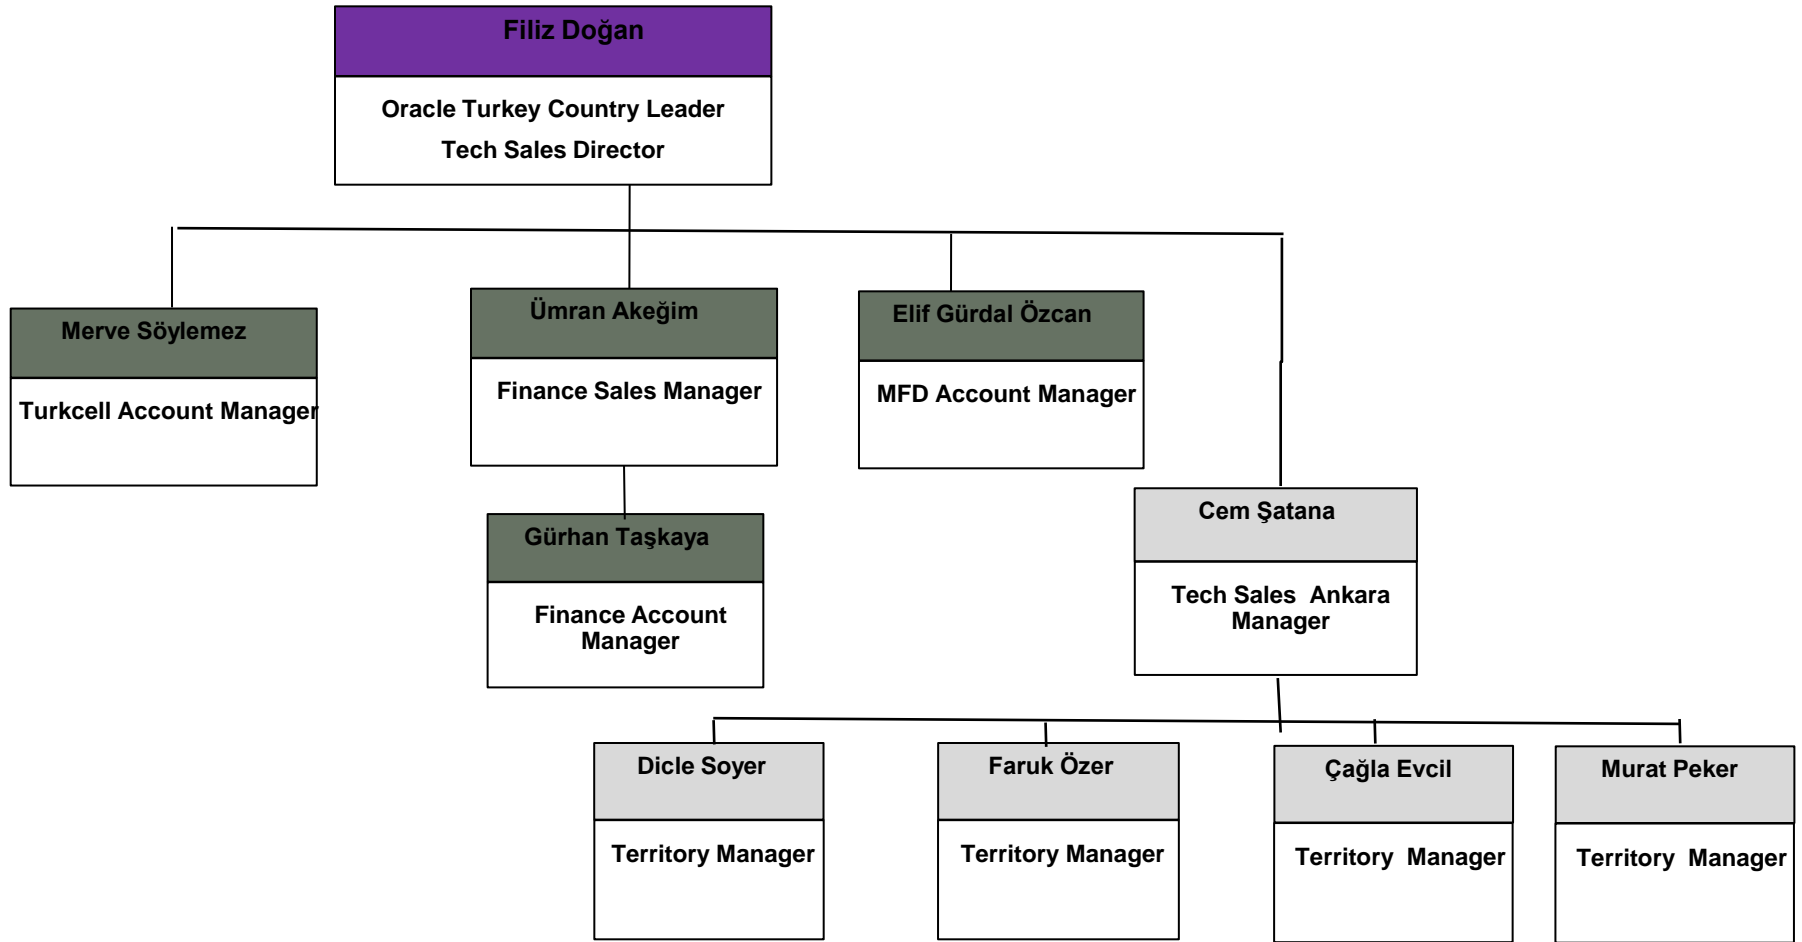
Filiz Doğan

Oracle Turkey Country Leader
Tech Sales Director

Merve Söylemez

Turkcell Account Manager

Ümran Akeğim

Finance Sales Manager

Gürhan Taşkaya

Finance Account Manager

Elif Gürdal Özcan

MFD Account Manager

Cem Şatana

Tech Sales Ankara Manager

Dicle Soyer

Territory Manager

Faruk Özer

Territory Manager

Çağla Evcil

Territory Manager

Murat Peker

Territory Manager